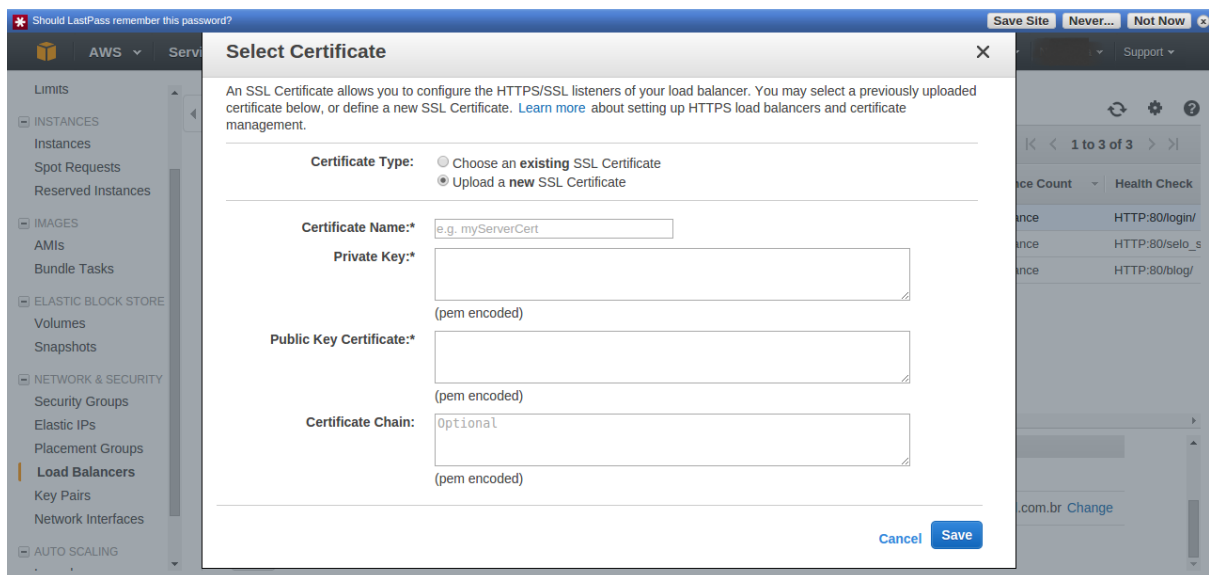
Should LastPass remember this password?
Save Site
Never...
Not Now

AWS
Servi
Support

Limits
INSTANCES
Instances
Spot Requests
Reserved Instances
IMAGES
AMIs
Bundle Tasks
ELASTIC BLOCK STORE
Volumes
Snapshots
NETWORK & SECURITY
Security Groups
Elastic IPs
Placement Groups
Load Balancers
Key Pairs
Network Interfaces
AUTO SCALING

Select Certificate

An SSL Certificate allows you to configure the HTTPS/SSL listeners of your load balancer. You may select a previously uploaded certificate below, or define a new SSL Certificate. Learn more about setting up HTTPS load balancers and certificate management.

Certificate Type:
Choose an existing SSL Certificate
Upload a new SSL Certificate

Certificate Name:*
e.g. myServerCert
Private Key:*
(pem encoded)
Public Key Certificate:*
(pem encoded)
Certificate Chain:
Optional
(pem encoded)

Cancel
Save

1 to 3 of 3
nce Count
Health Check
ance
HTTP:80/login/
ance
HTTP:80/selo_s
ance
HTTP:80/blog/
.com.br Change